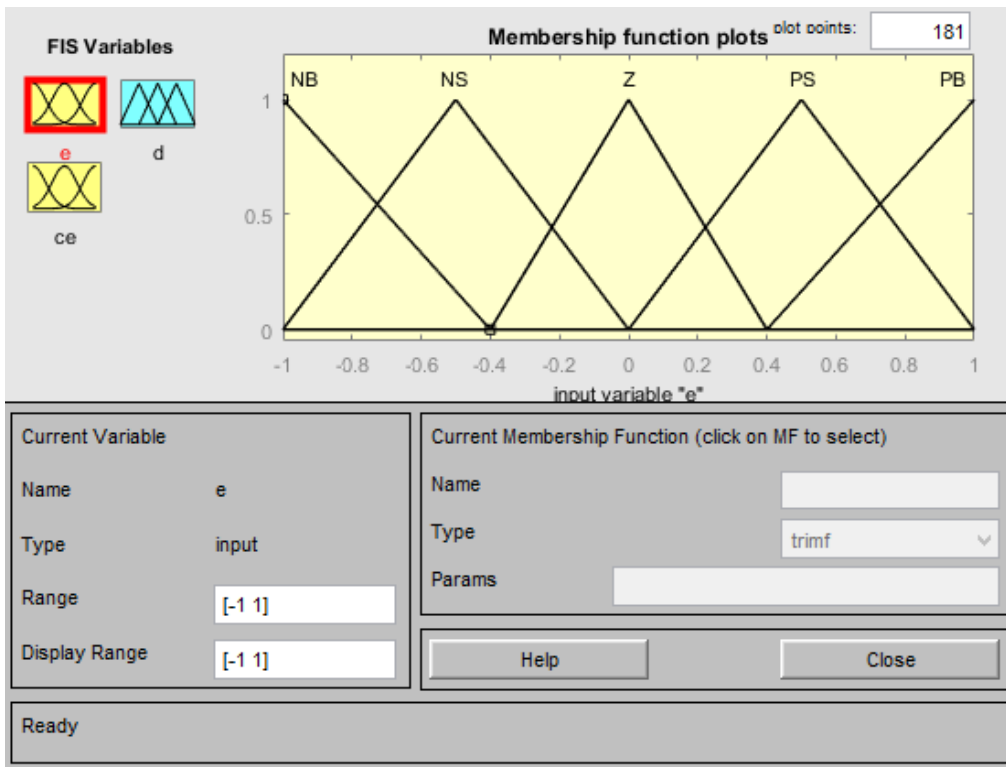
FIS Variables

e
d
ce

Membership function plots

plot points: 181

NB NS Z PS PB

1
0.5
0

-1 -0.8 -0.6 -0.4 -0.2 0 0.2 0.4 0.6 0.8 1

input variable "e"

Current Variable

Name e

Type input

Range [-1 1]

Display Range [-1 1]

Current Membership Function (click on MF to select)

Name

Type trimf

Params

Help

Close

Ready